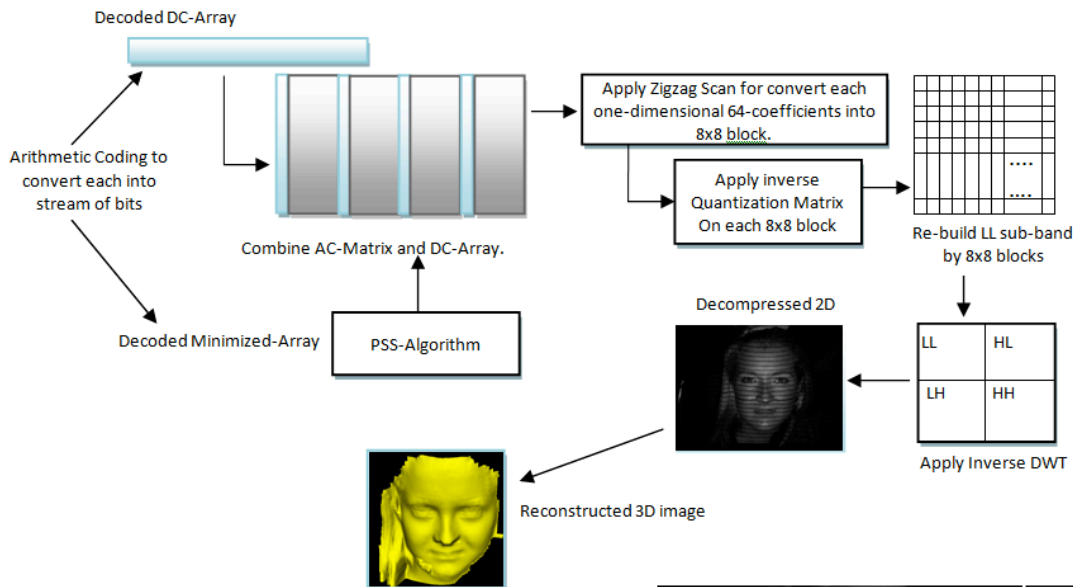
Decoded DC-Array

Arithmetic Coding to convert each into stream of bits

Apply Zigzag Scan for convert each one-dimensional 64-coefficients into 8x8 block.

Apply inverse Quantization Matrix On each 8x8 block

....

....

Combine AC-Matrix and DC-Array.

Re-build LL sub-band by 8x8 blocks

Decoded Minimized-Array

PSS-Algorithm

Decompressed 2D

| LL | HL |
|---|---|
| LH | HH |

Apply Inverse DWT

Reconstructed 3D image